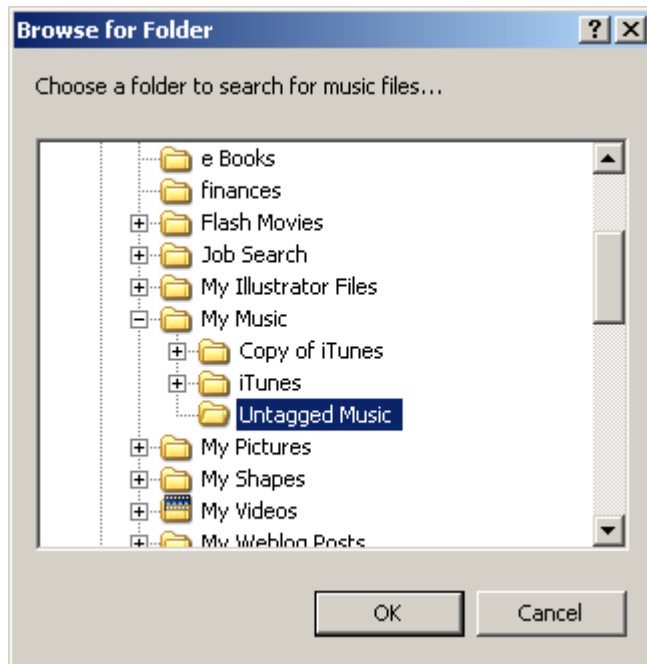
Browse for Folder

?

X

Choose a folder to search for music files...

e Books
finances
Flash Movies
Job Search
My Illustrator Files
My Music
Copy of iTunes
iTunes
Untagged Music
My Pictures
My Shapes
My Videos
My Weblog Posts

OK

Cancel